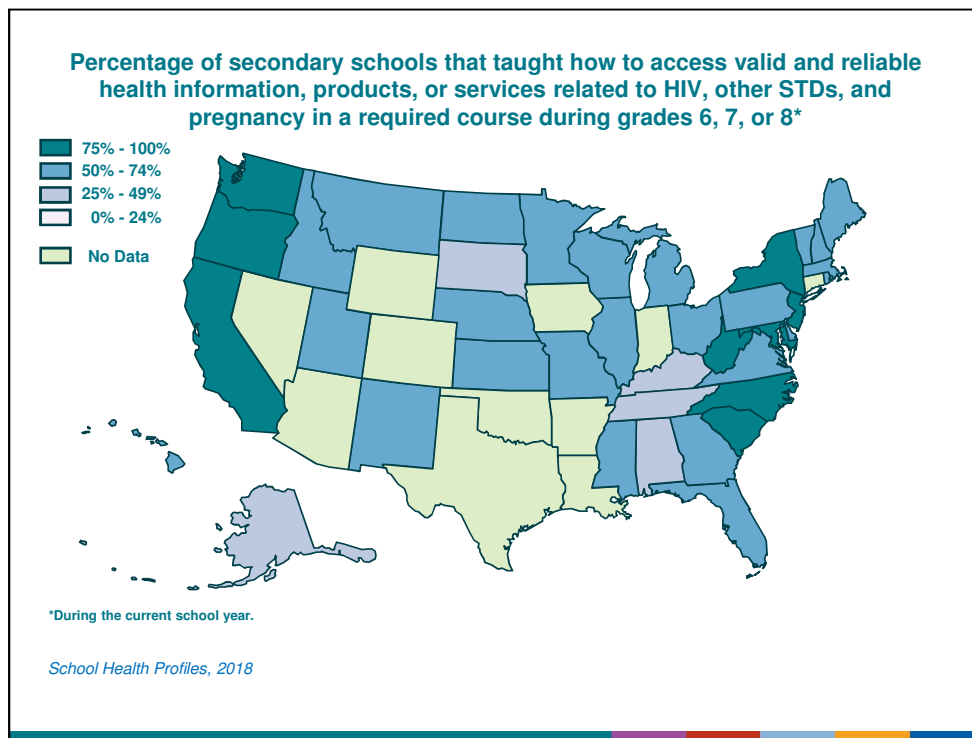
Percentage of secondary schools that taught how to access valid and reliable health information, products, or services related to HIV, other STDs, and pregnancy in a required course during grades 6, 7, or 8*

75% - 100%
50% - 74%
25% - 49%
0% - 24%
No Data

*During the current school year.

School Health Profiles, 2018